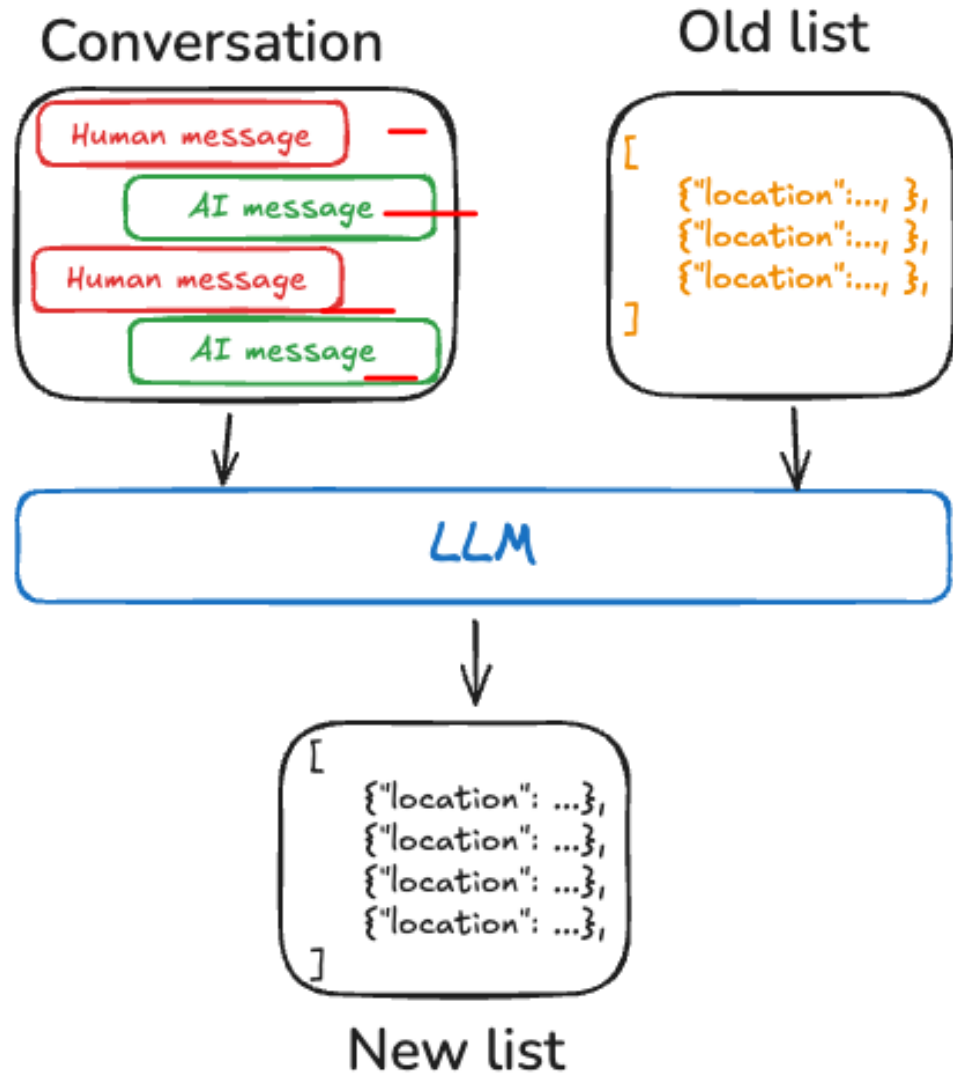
Conversation

Human message

AI message

Human message

AI message

Old list

[
{"location":..., },
{"location":..., },
{"location":..., },
]

LLM

[
{"location": ...},
{"location": ...},
{"location": ...},
{"location": ...},
]

New list